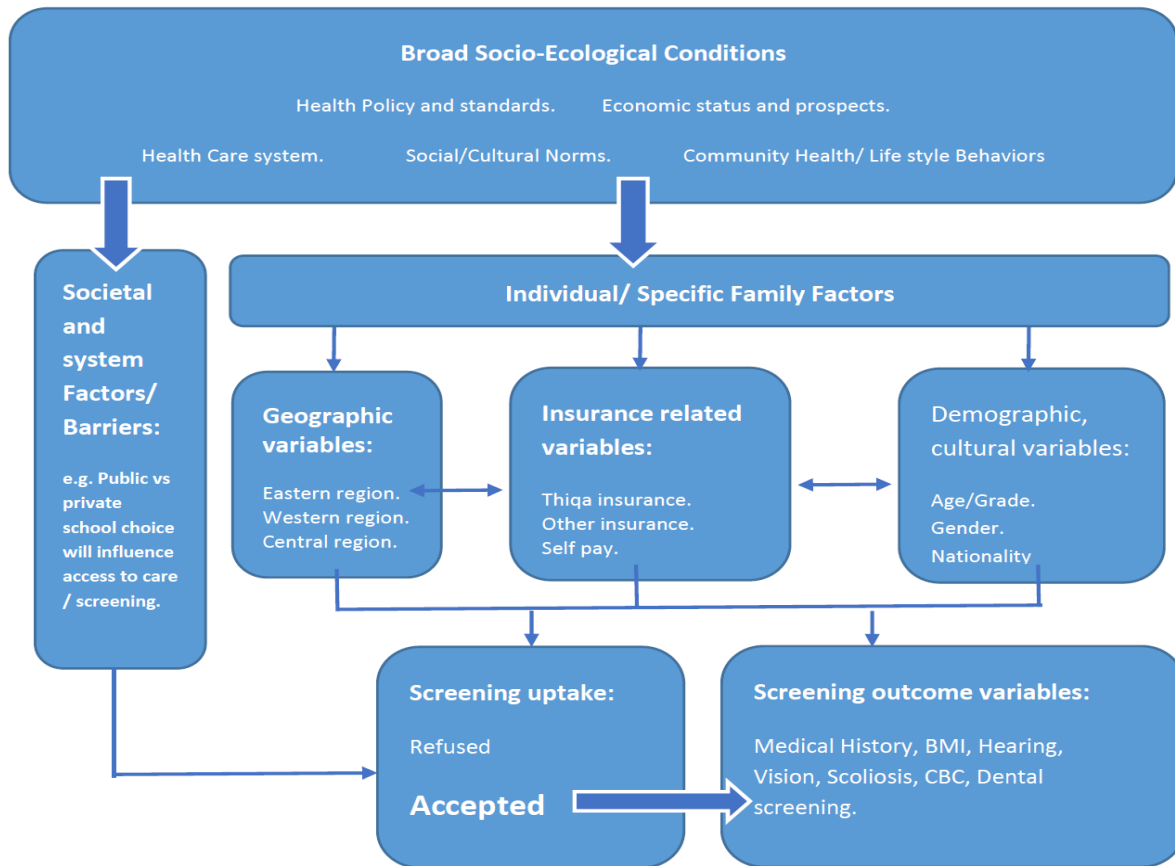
Broad Socio-Ecological Conditions

Health Policy and standards. Economic status and prospects.

Health Care system. Social/Cultural Norms. Community Health/ Life style Behaviors

Societal and system Factors/ Barriers:

e.g. Public vs private school choice will influence access to care / screening.

Individual/ Specific Family Factors

Geographic variables:

Eastern region.
Western region.
Central region.

Insurance related variables:

Thiqa insurance.
Other insurance.
Self pay.

Demographic, cultural variables:

Age/Grade.
Gender.
Nationality

Screening uptake:

Refused

Accepted

Screening outcome variables:

Medical History, BMI, Hearing, Vision, Scoliosis, CBC, Dental screening.